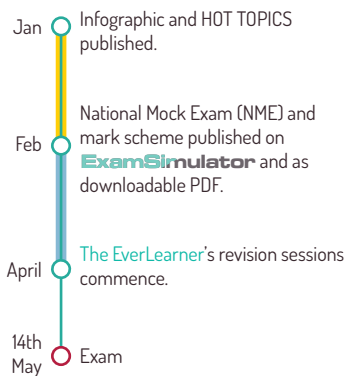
Jan
Infographic and HOT TOPICS published.

Feb
National Mock Exam (NME) and mark scheme published on ExamSimulator and as downloadable PDF.

April
The EverLearner's revision sessions commence.

14th May
Exam